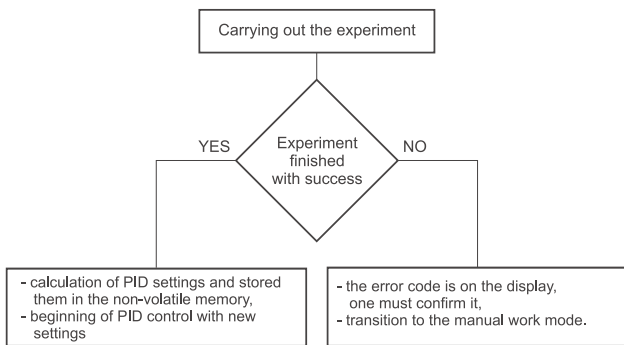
Carrying out the experiment

Experiment finished with success

YES

NO

- calculation of PID settings and stored them in the non-volatile memory,
- beginning of PID control with new settings

- the error code is on the display, one must confirm it,
- transition to the manual work mode.